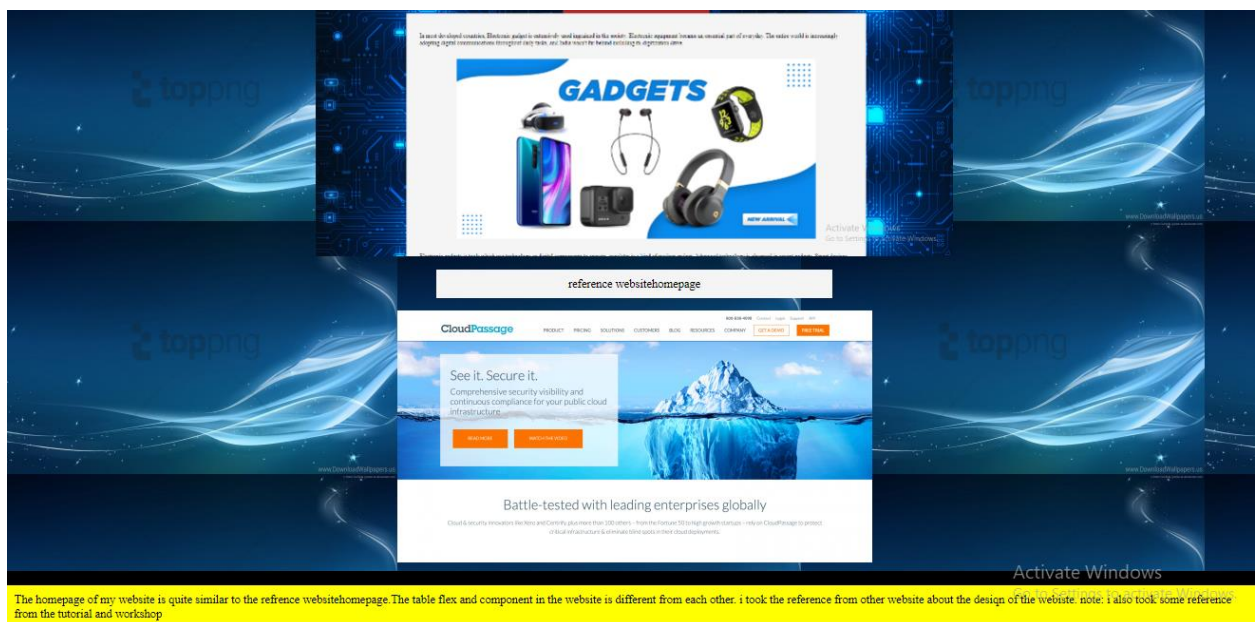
In most developed countries, Electronic gadget is extensively used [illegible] in the society. Electronic equipment become an essential part of everyday. The entire world is increasingly adopting digital communications throughout daily tasks, and India won't be behind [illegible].

GADGETS

NEW ARRIVAL

Activate Windows
Go to Settings to activate Windows.

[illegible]

reference websitehomepage

CloudPassage

PRODUCT PRICING SOLUTIONS CUSTOMERS BLOG RESOURCES COMPANY GET A DEMO FREE TRIAL

See it. Secure it.

Comprehensive security visibility and continuous compliance for your public cloud infrastructure.

READ MORE WATCH THE VIDEO

Battle-tested with leading enterprises globally

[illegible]

toppng

www.DownloadWallpapers.us

Activate Windows
Go to Settings to activate Windows.

The homepage of my website is quite similar to the refrence websitehomepage.The table flex and component in the website is different from each other. i took the reference from other website about the design of the website. note: i also took some reference from the tutorial and workshop